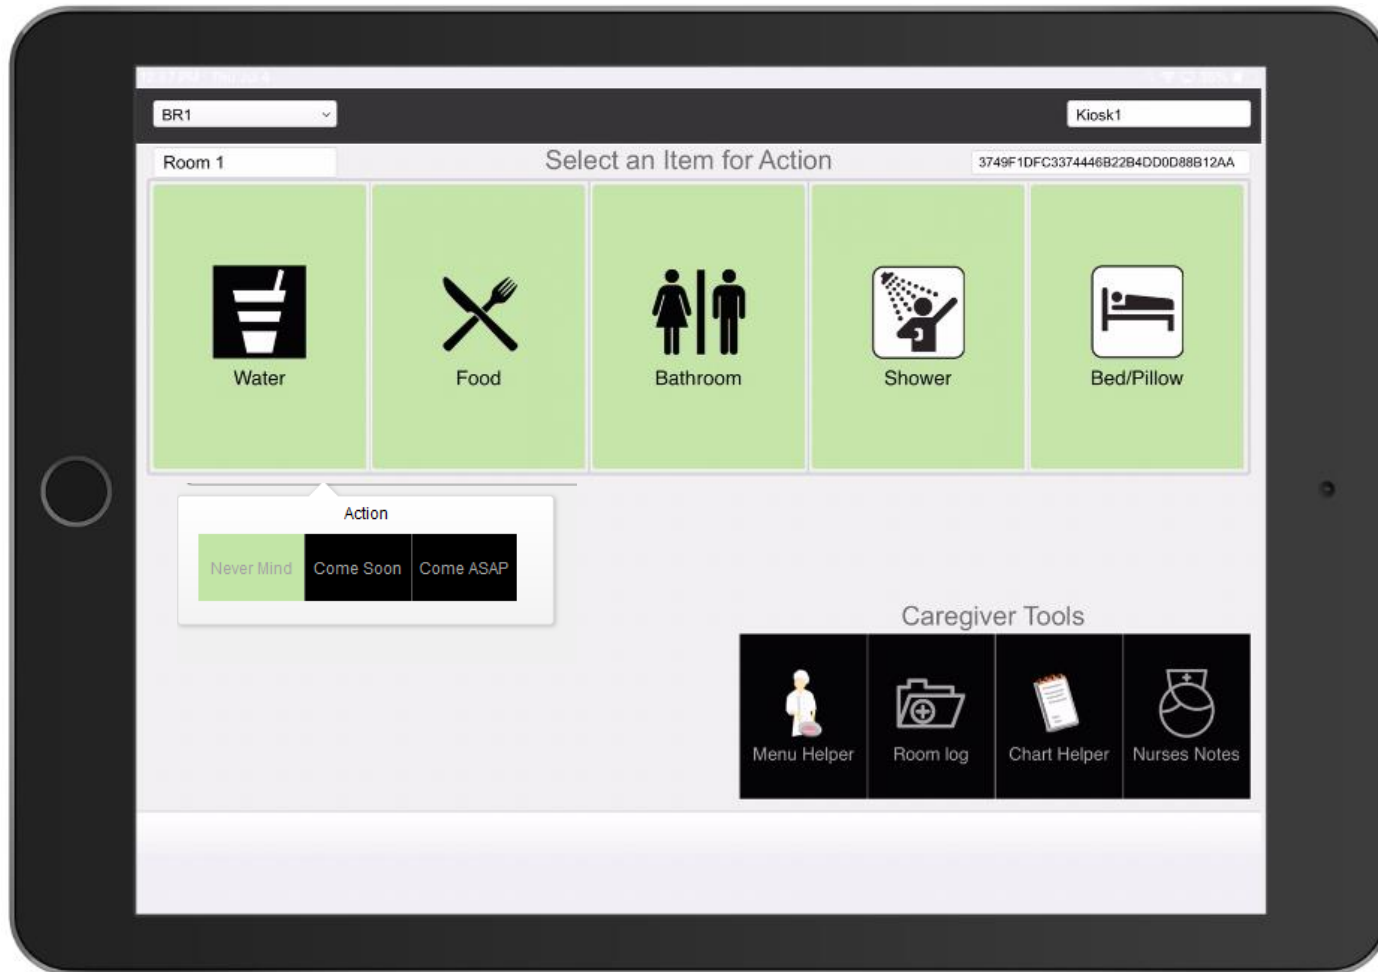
BR1

Kiosk1

Room 1

Select an Item for Action

3749F1DFC3374446B22B4DD0D88B12AA

Water

Food

Bathroom

Shower

Bed/Pillow

Action

Never Mind

Come Soon

Come ASAP

Caregiver Tools

Menu Helper

Room log

Chart Helper

Nurses Notes